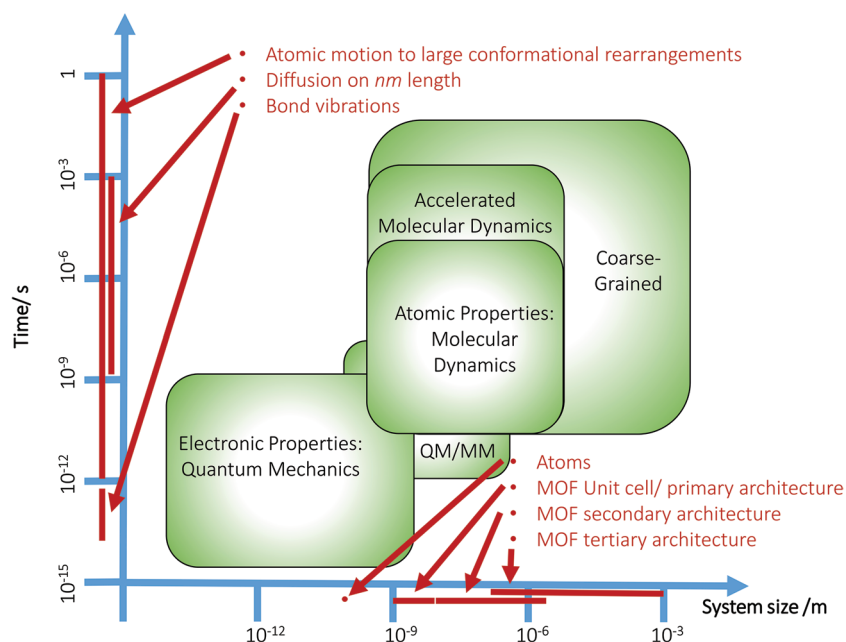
Atomic motion to large conformational rearrangements
Diffusion on *nm* length
Bond vibrations

Time/ s

1
$10^{-3}$
$10^{-6}$
$10^{-9}$
$10^{-12}$
$10^{-15}$

Accelerated Molecular Dynamics

Coarse-Grained

Atomic Properties: Molecular Dynamics

Electronic Properties: Quantum Mechanics

QM/MM

Atoms
MOF Unit cell/ primary architecture
MOF secondary architecture
MOF tertiary architecture

$10^{-12}$
$10^{-9}$
$10^{-6}$
$10^{-3}$

System size /m